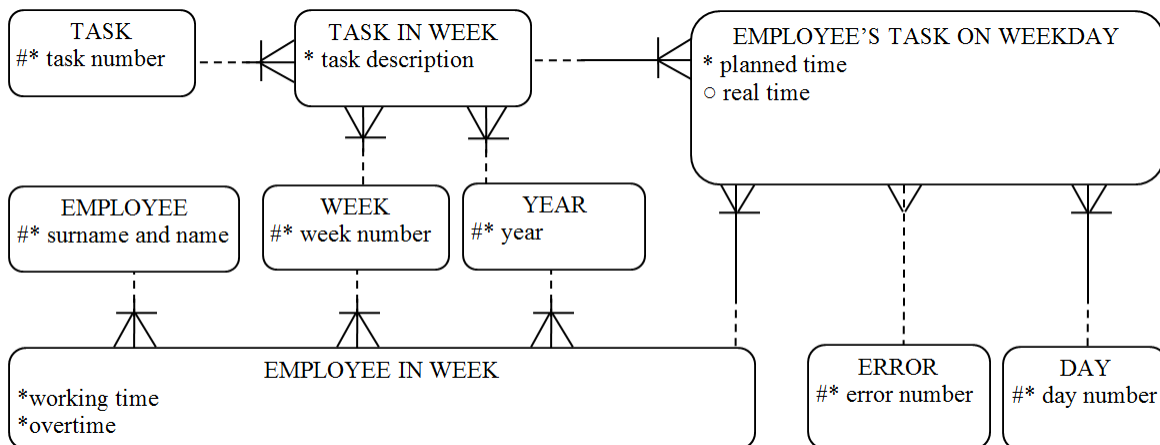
TASK
#* task number

TASK IN WEEK
* task description

EMPLOYEE’S TASK ON WEEKDAY
* planned time
○ real time

EMPLOYEE
#* surname and name

WEEK
#* week number

YEAR
#* year

EMPLOYEE IN WEEK
*working time
*overtime

ERROR
#* error number

DAY
#* day number